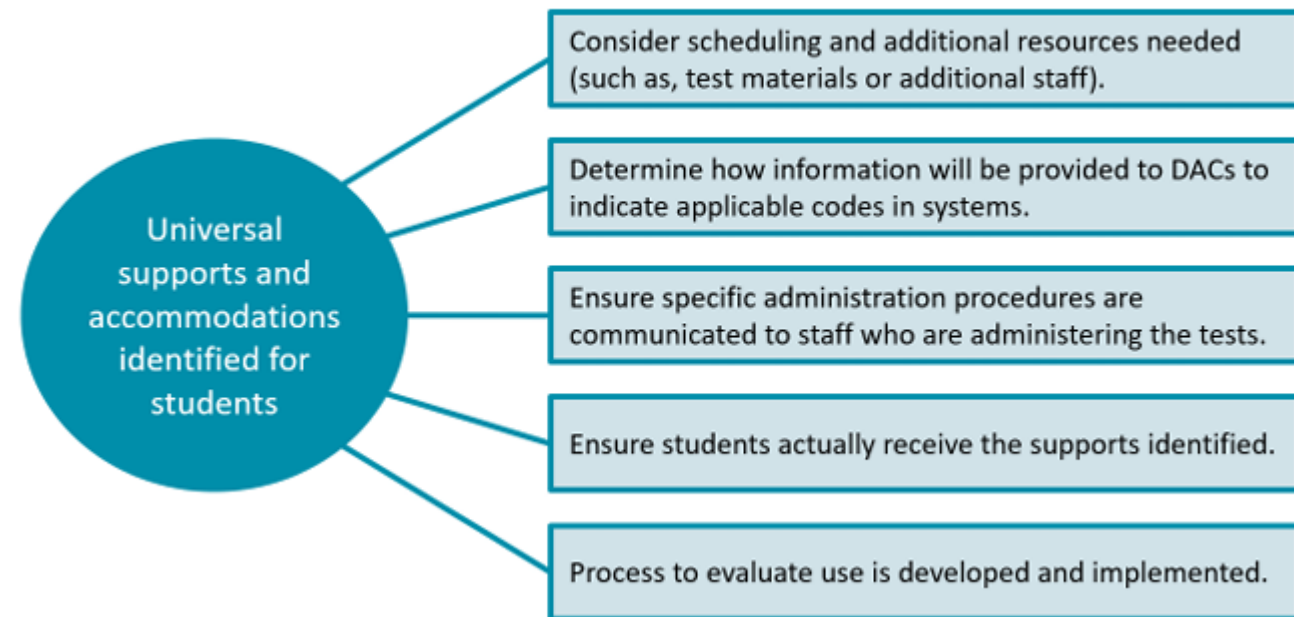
Universal supports and accommodations identified for students

Consider scheduling and additional resources needed (such as, test materials or additional staff).

Determine how information will be provided to DACs to indicate applicable codes in systems.

Ensure specific administration procedures are communicated to staff who are administering the tests.

Ensure students actually receive the supports identified.

Process to evaluate use is developed and implemented.